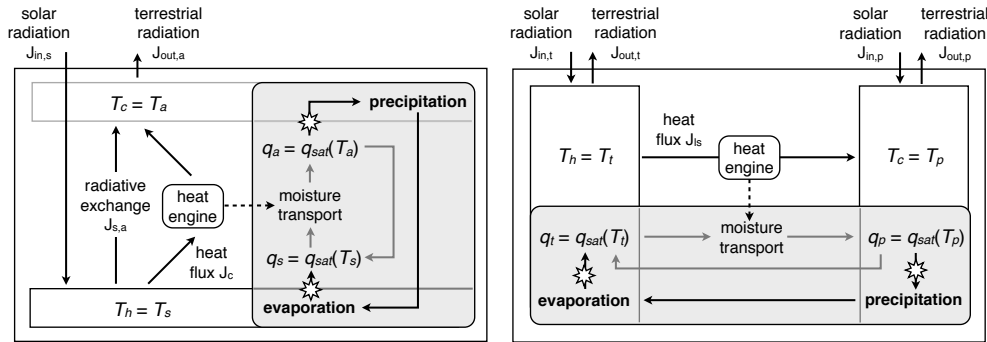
solar radiation $J_{in,s}$

terrestrial radiation $J_{out,a}$

$T_c = T_a$

precipitation

$q_a = q_{sat}(T_a)$

radiative exchange $J_{s,a}$

heat engine

moisture transport

heat flux $J_c$

$q_s = q_{sat}(T_s)$

$T_h = T_s$

evaporation

solar radiation $J_{in,t}$

terrestrial radiation $J_{out,t}$

solar radiation $J_{in,p}$

terrestrial radiation $J_{out,p}$

$T_h = T_t$

heat flux $J_{ls}$

heat engine

$T_c = T_p$

$q_t = q_{sat}(T_t)$

moisture transport

$q_p = q_{sat}(T_p)$

evaporation

precipitation